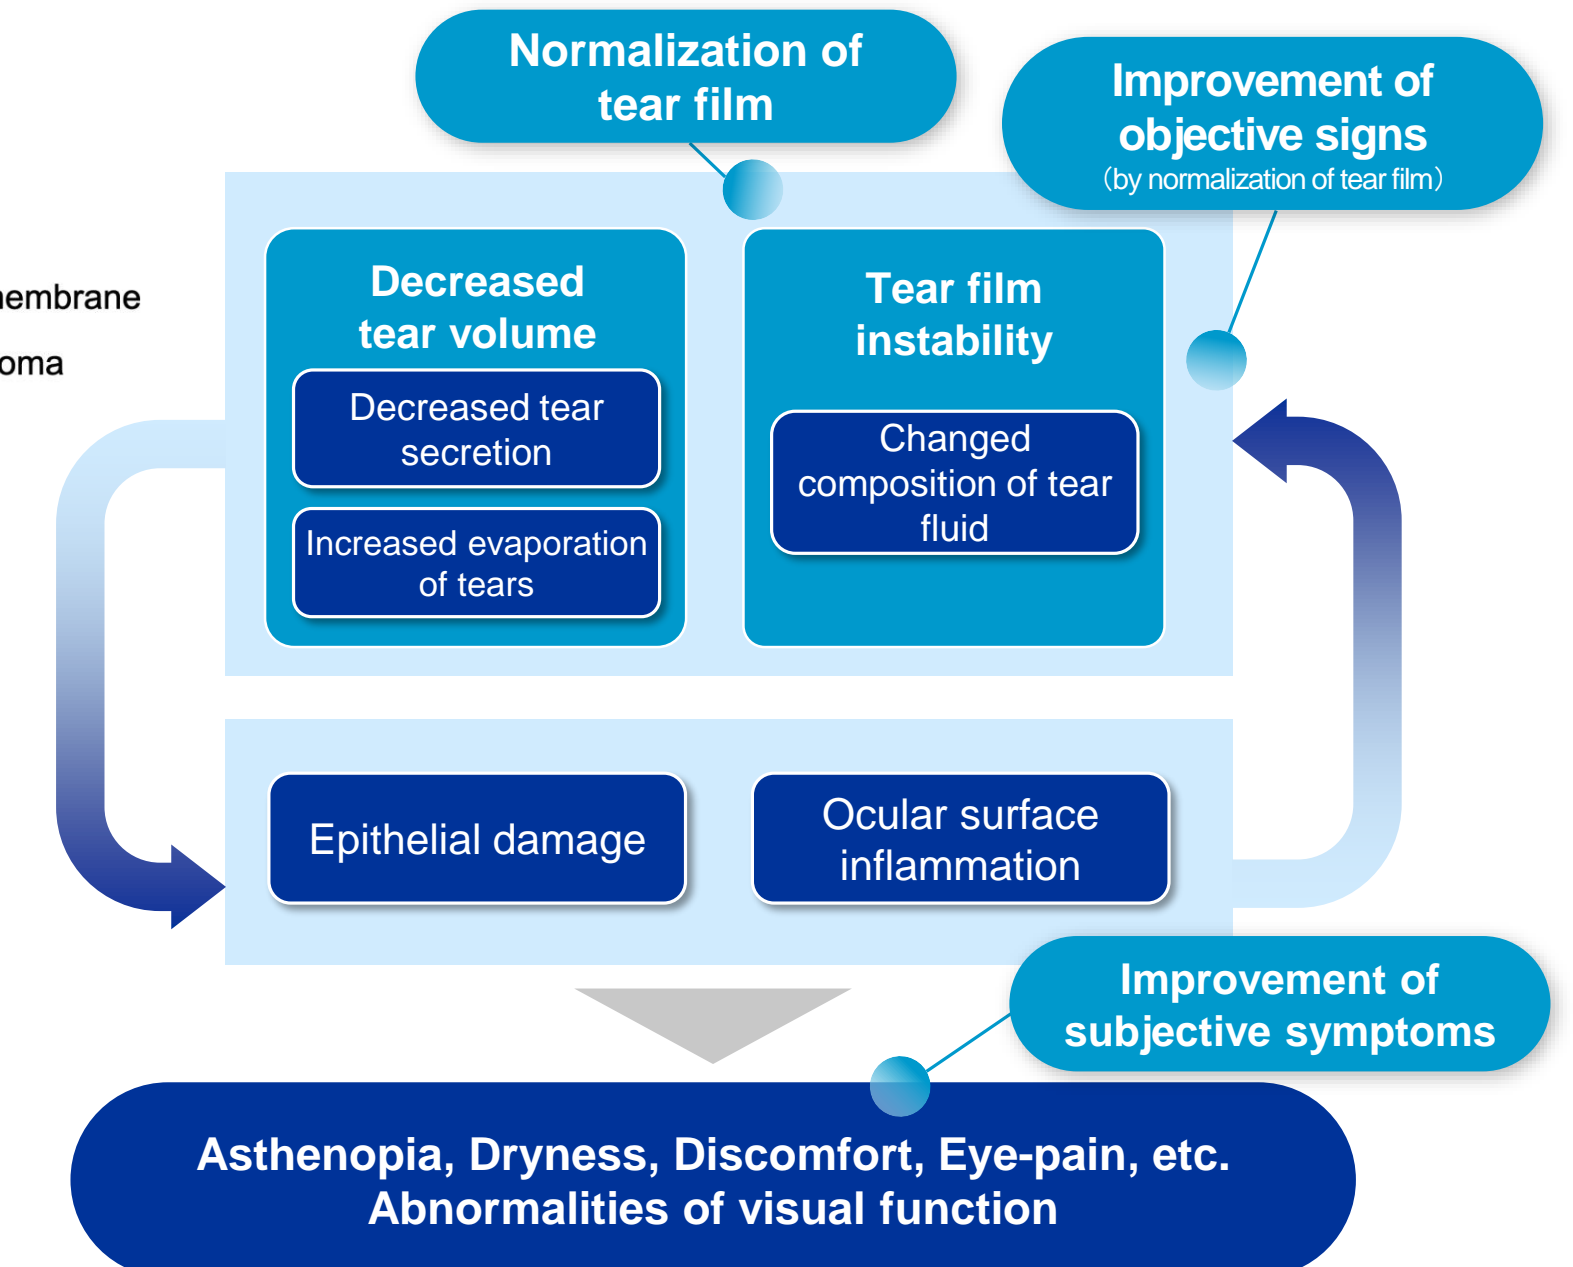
Normalization of tear film

Improvement of objective signs
(by normalization of tear film)

embrane

oma

Decreased tear volume

Decreased tear secretion

Increased evaporation of tears

Tear film instability

Changed composition of tear fluid

Epithelial damage

Ocular surface inflammation

Improvement of subjective symptoms

Asthenopia, Dryness, Discomfort, Eye-pain, etc.
Abnormalities of visual function